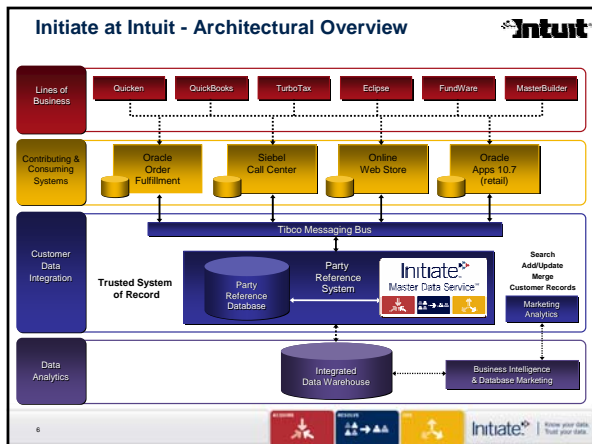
Initiate at Intuit - Architectural Overview

Intuit

Lines of Business

Quicken
QuickBooks
TurboTax
Eclipse
FundWare
MasterBuilder

Contributing & Consuming Systems

Oracle Order Fulfillment
Siebel Call Center
Online Web Store
Oracle Apps 10.7 (retail)

Customer Data Integration

Tibco Messaging Bus

Trusted System of Record

Party Reference Database

Party Reference System

Initiate
Master Data Service™

Search
Add/Update
Merge
Customer Records

Marketing Analytics

Data Analytics

Integrated Data Warehouse

Business Intelligence & Database Marketing

6

ACQUIRE
RESOLVE
USE

Initiate | Know your data. Trust your data.